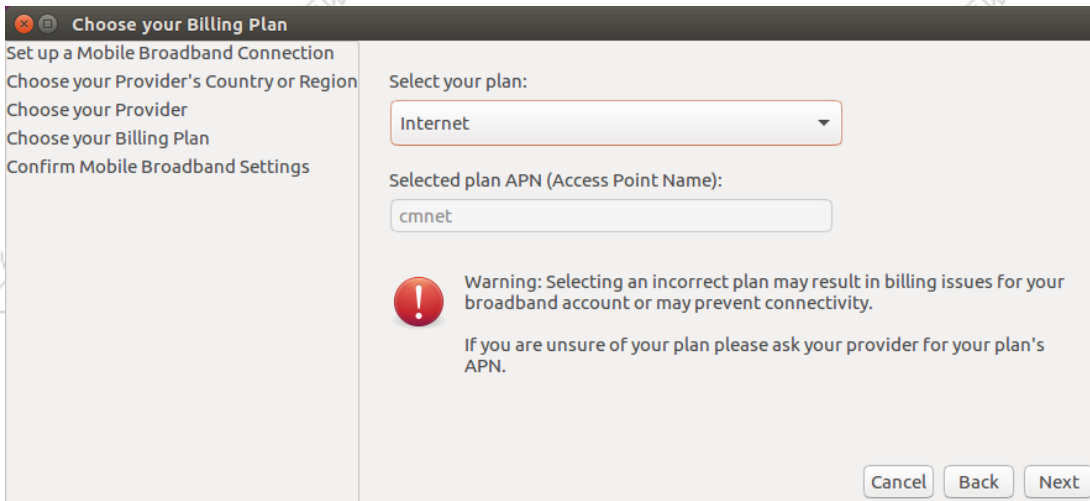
Choose your Billing Plan

Set up a Mobile Broadband Connection
Choose your Provider's Country or Region
Choose your Provider
Choose your Billing Plan
Confirm Mobile Broadband Settings

Select your plan:

Internet

Selected plan APN (Access Point Name):

cmnet

Warning: Selecting an incorrect plan may result in billing issues for your broadband account or may prevent connectivity.

If you are unsure of your plan please ask your provider for your plan's APN.

Cancel Back Next